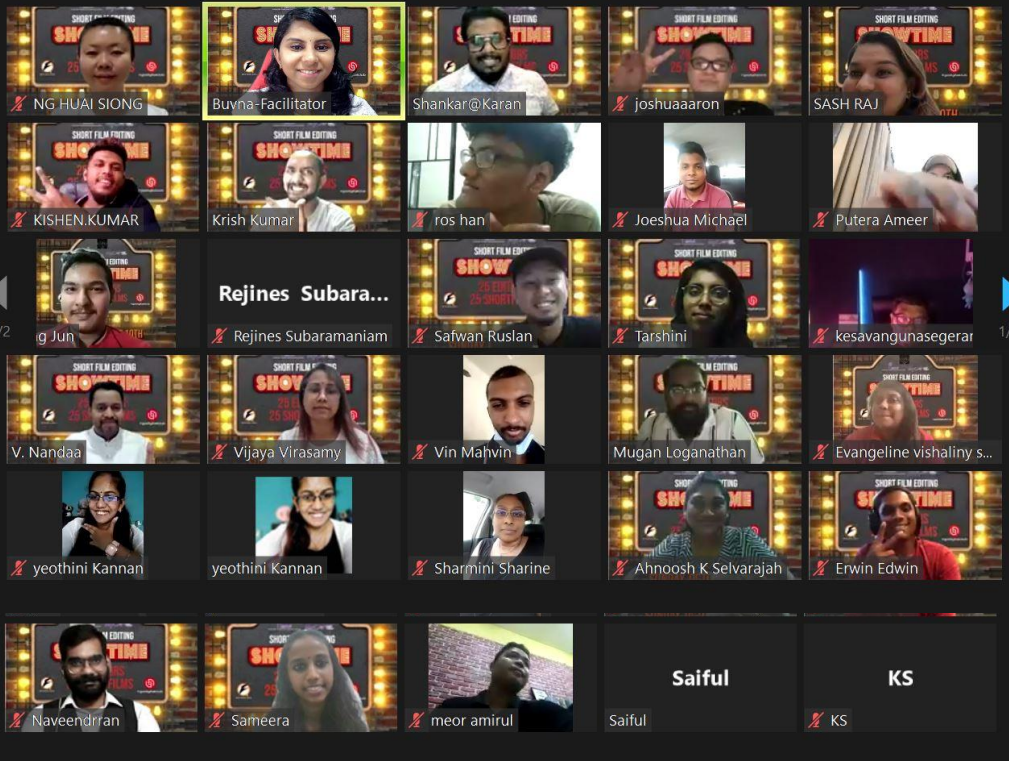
SHORT FILM EDITING SHOWTIME

NG HUAI SIONG

Buvna-Facilitator

Shankar@Karan

joshuaaaron

SASH RAJ

KISHEN.KUMAR

Krish Kumar

ros han

Joeshua Michael

Putera Ameer

g Jun

Rejines Subara...

Rejines Subaramaniam

Safwan Ruslan

Tarshini

kesavangunasegerar

V. Nandaa

Vijaya Virasamy

Vin Mahvin

Mugan Loganathan

Evangeline vishaliny s...

yeothini Kannan

yeothini Kannan

Sharmini Sharine

Ahnoosh K Selvarajah

Erwin Edwin

Naveendrran

Sameera

meor amirul

Saiful

Saiful

KS

KS